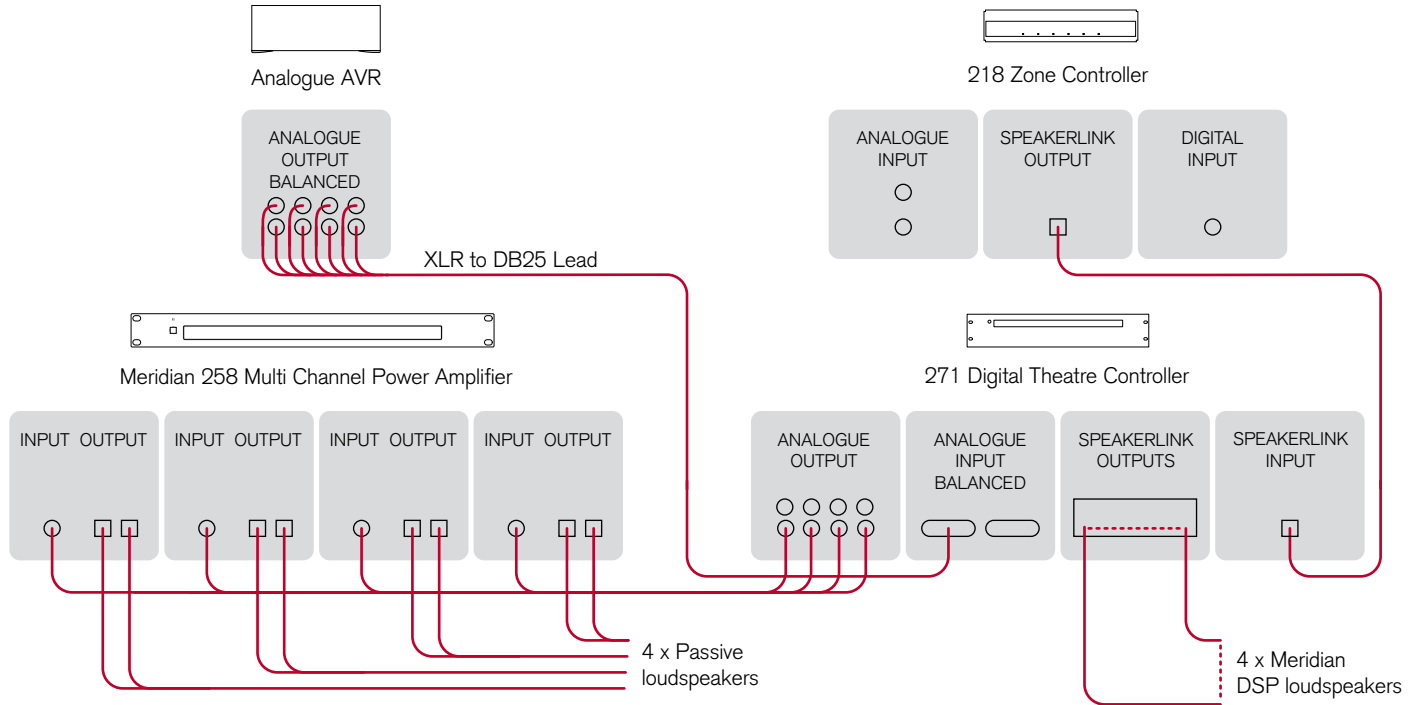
Analogue AVR

ANALOGUE OUTPUT BALANCED

XLR to DB25 Lead

218 Zone Controller

ANALOGUE INPUT

SPEAKERLINK OUTPUT

DIGITAL INPUT

Meridian 258 Multi Channel Power Amplifier

271 Digital Theatre Controller

INPUT OUTPUT

INPUT OUTPUT

INPUT OUTPUT

INPUT OUTPUT

ANALOGUE OUTPUT

ANALOGUE INPUT BALANCED

SPEAKERLINK OUTPUTS

SPEAKERLINK INPUT

4 x Passive loudspeakers

4 x Meridian DSP loudspeakers